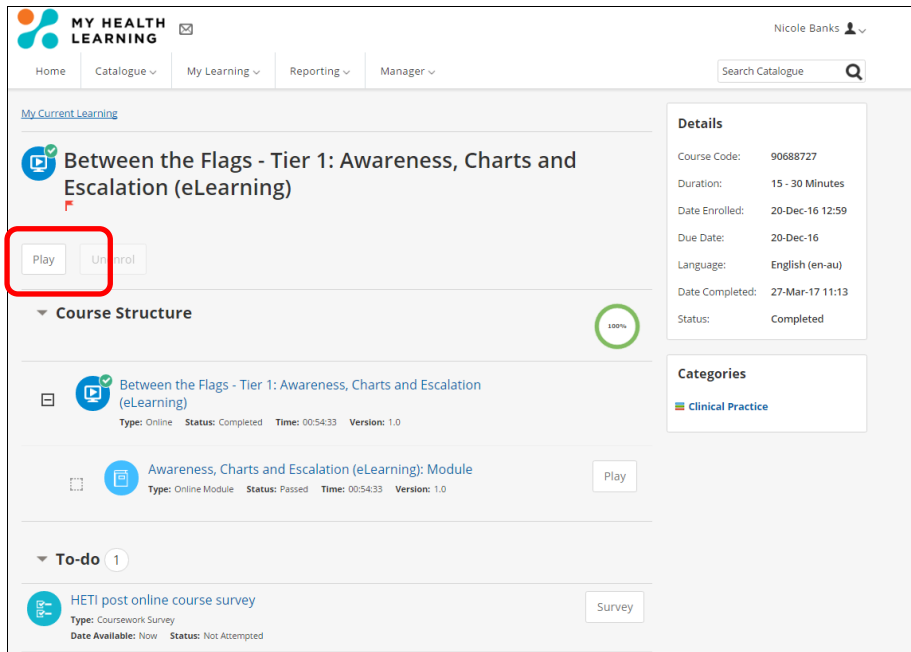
MY HEALTH LEARNING

Nicole Banks

Home | Catalogue | My Learning | Reporting | Manager

Search Catalogue

My Current Learning

Between the Flags - Tier 1: Awareness, Charts and Escalation (eLearning)

Play | Unenrol

Course Structure

100%

Between the Flags - Tier 1: Awareness, Charts and Escalation (eLearning)
Type: Online Status: Completed Time: 00:54:33 Version: 1.0

Awareness, Charts and Escalation (eLearning): Module
Type: Online Module Status: Passed Time: 00:54:33 Version: 1.0

Play

To-do 1

HETI post online course survey
Type: Coursework Survey
Date Available: Now Status: Not Attempted

Survey

Details

| | |
|---|---|
| Course Code: | 90688727 |
| Duration: | 15 - 30 Minutes |
| Date Enrolled: | 20-Dec-16 12:59 |
| Due Date: | 20-Dec-16 |
| Language: | English (en-au) |
| Date Completed: | 27-Mar-17 11:13 |
| Status: | Completed |

Categories

Clinical Practice